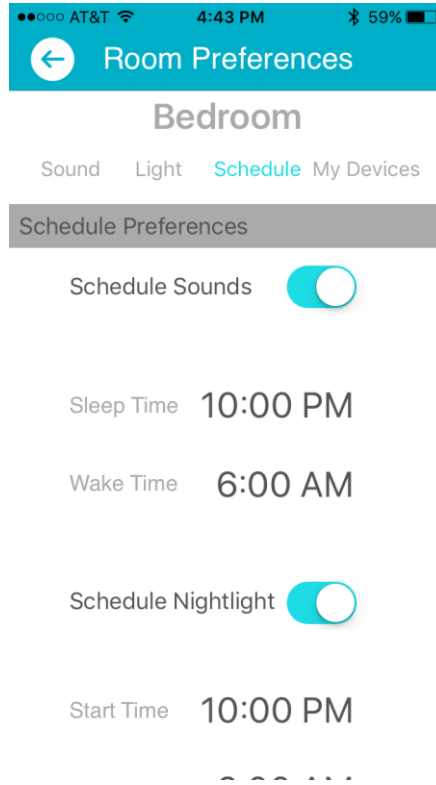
●●○○○ AT&T 4:43 PM 59%

Room Preferences

Bedroom

Sound Light Schedule My Devices

Schedule Preferences

Schedule Sounds

Sleep Time 10:00 PM

Wake Time 6:00 AM

Schedule Nightlight

Start Time 10:00 PM

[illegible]